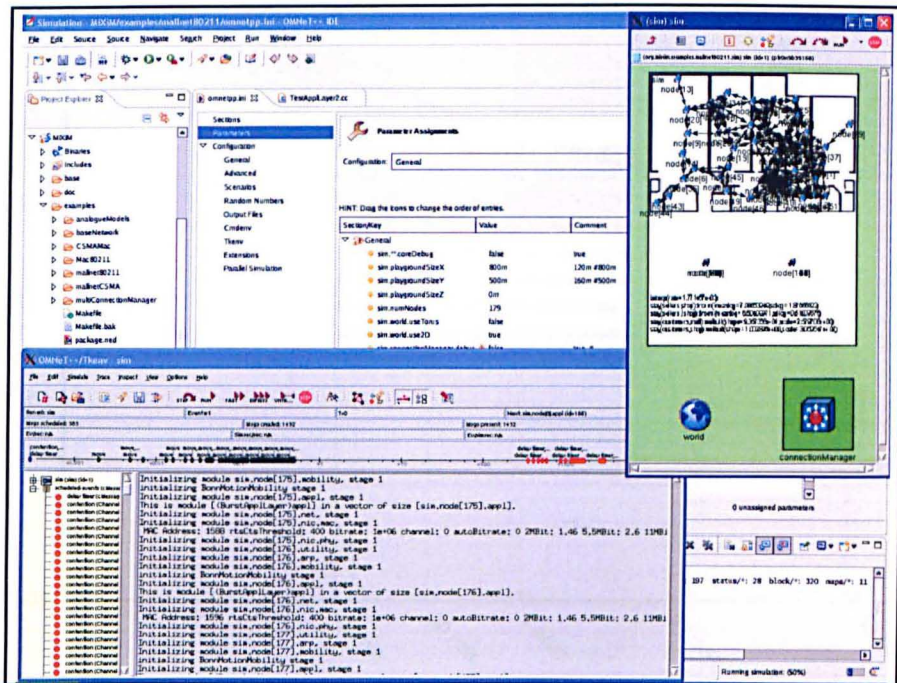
Simulation - MiXiM/examples/mac80211/omnetpp.ini - OMNeT++ IDE

File Edit Source Source Navigate Search Project Run Window Help

Project Explorer

MiXiM
Binaries
includes
base
doc
examples
analogueModels
baseNetwork
CSMAMac
Mac80211
mac80211
macCSMA
multiConnectionManager
Makefile
Makefile.bak
package.ned

omnetpp.ini
TestAppLayer2.cc

Sections
Parameters
Configuration
General
Advanced
Scenarios
Random Numbers
Output Files
Cmdenv
Tkenv
Extensions
Parallel Simulation

Parameter Assignments

Configuration: General

HINT: Drag the icons to change the order of entries.

| Section/Key | Value | Comment |
|---|---|---|
| General | | |
| sim.**.coreDebug | false | true |
| sim.playgroundSizeX | 800m | 120m #800m |
| sim.playgroundSizeY | 500m | 160m #500m |
| sim.playgroundSizeZ | 0m | |
| sim.numNodes | 179 | |
| sim.world.useTorus | false | |
| sim.world.use2D | true | |

(sim) sim

node[13]
node[20]
node[9]
node[15]
node[37]
node[6]
node[45]
node[44]
node[175]
node[168]

world
connectionManager

OMNeT++/Tkenv - sim

File Edit Simulate Trace Inspect View Options Help

Initializing module sim.node[175].mobility, stage 1
Initializing BonnMotionMobility stage 1
Initializing module sim.node[175].appl, stage 1
This is module [(BurstApplLayer)appl] in a vector of size [sim.node[175].appl].
Initializing module sim.node[175].net, stage 1
Initializing module sim.node[175].nic.mac, stage 1
MAC Address: 1588 rtsCtsThreshold: 400 bitrate: 1e+06 channel: 0 autoBitrate: 0 2MBit: 1.46 5.5MBit: 2.6 11MBi
Initializing module sim.node[175].nic.phy, stage 1
Initializing module sim.node[175].utility, stage 1
Initializing module sim.node[176].arp, stage 1
Initializing module sim.node[176].mobility, stage 1
Initializing BonnMotionMobility stage 1
Initializing module sim.node[176].appl, stage 1
This is module [(BurstApplLayer)appl] in a vector of size [sim.node[176].appl].
Initializing module sim.node[176].net, stage 1
Initializing module sim.node[176].nic.mac, stage 1
MAC Address: 1596 rtsCtsThreshold: 400 bitrate: 1e+06 channel: 0 autoBitrate: 0 2MBit: 1.46 5.5MBit: 2.6 11MBi
Initializing module sim.node[177].nic.phy, stage 1
Initializing module sim.node[177].utility, stage 1
Initializing module sim.node[177].arp, stage 1
Initializing module sim.node[177].mobility, stage 1
Initializing BonnMotionMobility stage 1
Initializing module sim.node[177].appl, stage 1

0 unassigned parameters

197 status/*: 28 block/*: 320 maps/*: 11

Running simulation (50%)